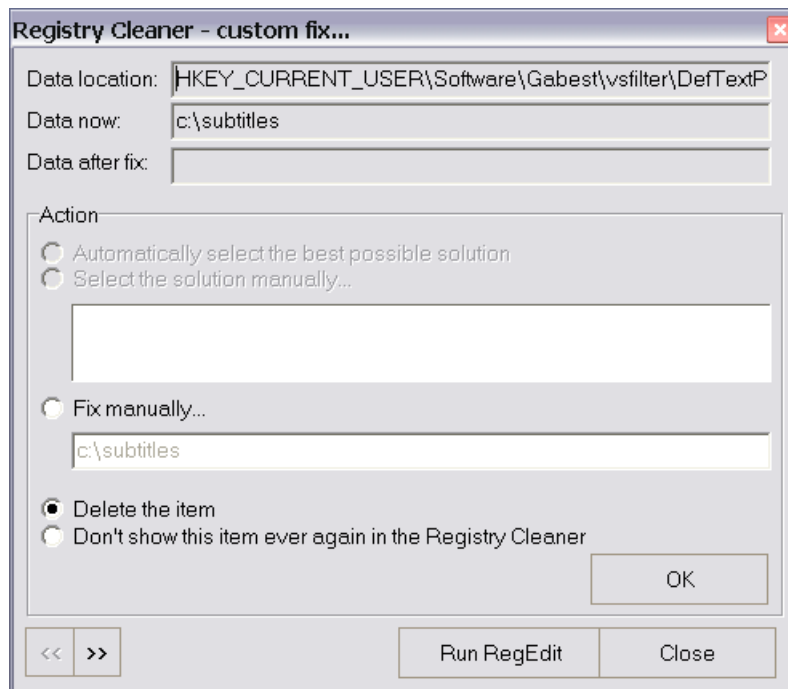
Registry Cleaner - custom fix...

Data location: HKEY_CURRENT_USER\Software\Gabest\vsfilter\DefTextP

Data now: c:\subtitles

Data after fix:

Action

Automatically select the best possible solution

Select the solution manually...

Fix manually...

c:\subtitles

Delete the item

Don't show this item ever again in the Registry Cleaner

OK

<< >>

Run RegEdit

Close